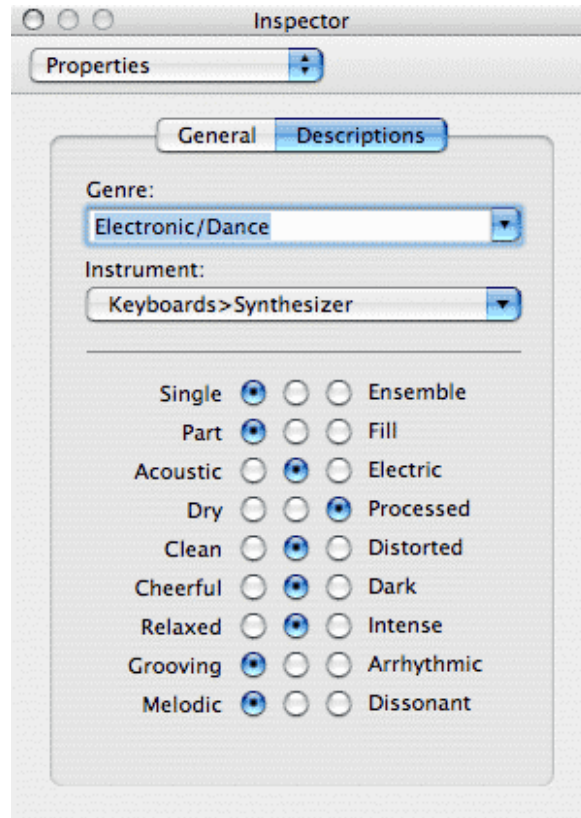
Inspector

Properties

General Descriptions

Genre:

Electronic/Dance

Instrument:

Keyboards>Synthesizer

Single Ensemble
Part Fill
Acoustic Electric
Dry Processed
Clean Distorted
Cheerful Dark
Relaxed Intense
Grooving Arrhythmic
Melodic Dissonant